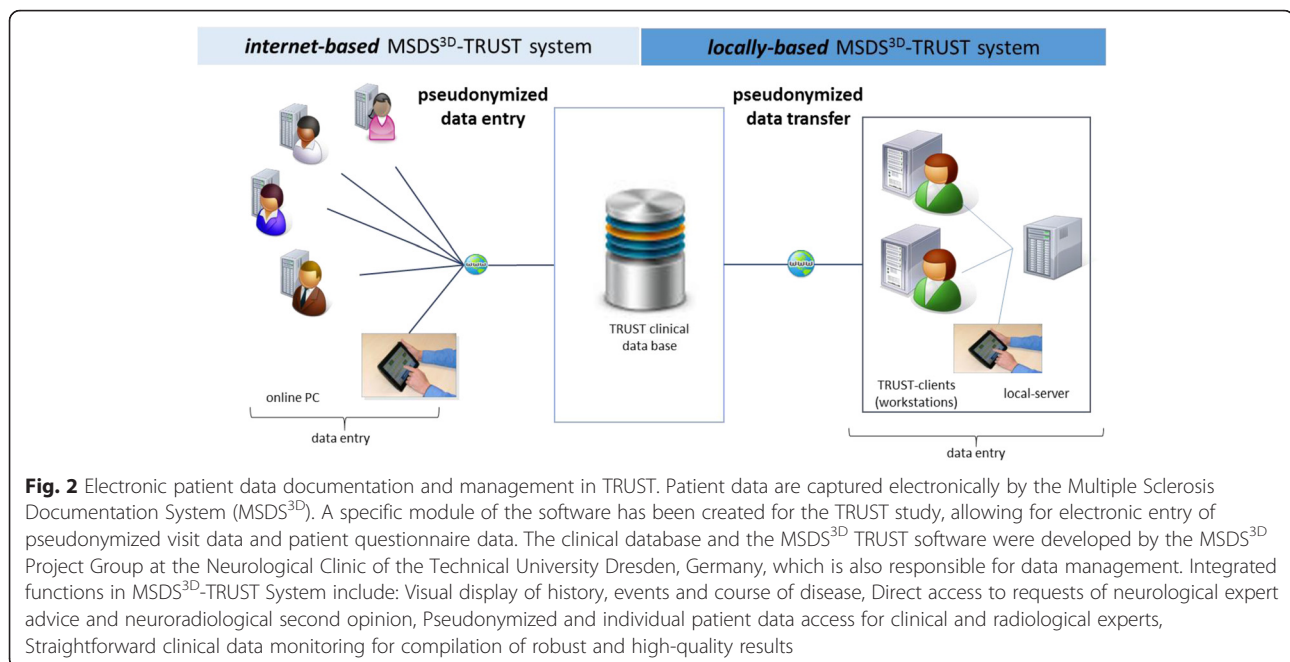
***internet-based*** MSDS$^{3D}$-TRUST system

***locally-based*** MSDS$^{3D}$-TRUST system

**pseudonymized data entry**

**pseudonymized data transfer**

TRUST clinical data base

online PC

data entry

TRUST-clients (workstations)

local-server

data entry

**Fig. 2** Electronic patient data documentation and management in TRUST. Patient data are captured electronically by the Multiple Sclerosis Documentation System (MSDS$^{3D}$). A specific module of the software has been created for the TRUST study, allowing for electronic entry of pseudonymized visit data and patient questionnaire data. The clinical database and the MSDS$^{3D}$ TRUST software were developed by the MSDS$^{3D}$ Project Group at the Neurological Clinic of the Technical University Dresden, Germany, which is also responsible for data management. Integrated functions in MSDS$^{3D}$-TRUST System include: Visual display of history, events and course of disease, Direct access to requests of neurological expert advice and neuroradiological second opinion, Pseudonymized and individual patient data access for clinical and radiological experts, Straightforward clinical data monitoring for compilation of robust and high-quality results